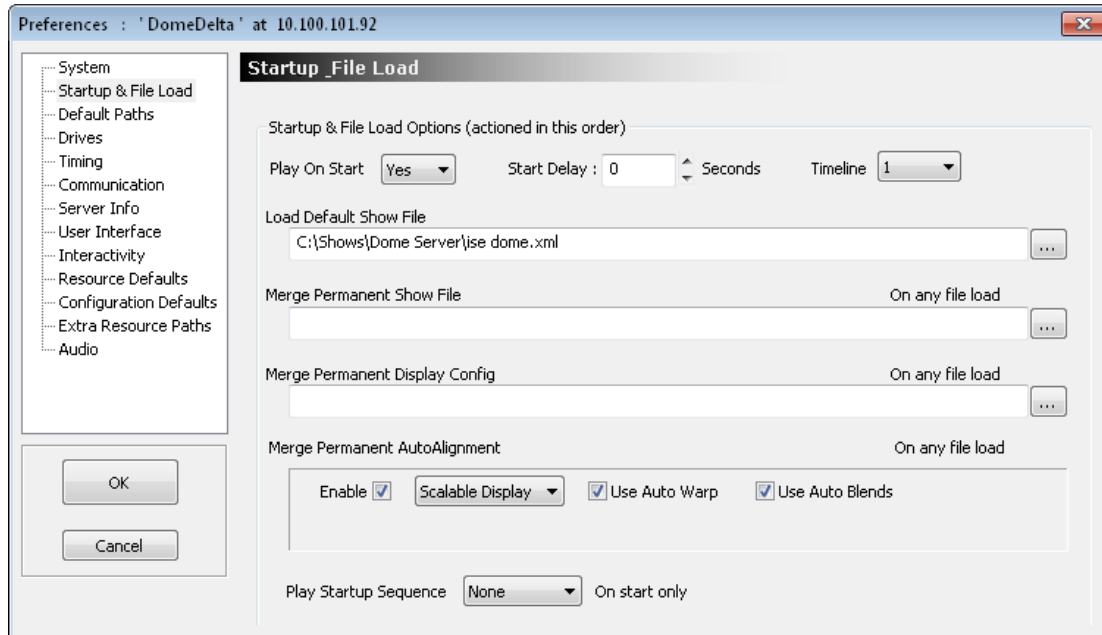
Preferences : 'DomeDelta' at 10.100.101.92

System
Startup & File Load
Default Paths
Drives
Timing
Communication
Server Info
User Interface
Interactivity
Resource Defaults
Configuration Defaults
Extra Resource Paths
Audio

OK

Cancel

Startup _File Load

Startup & File Load Options (actioned in this order)

Play On Start Yes

Start Delay : 0 Seconds

Timeline 1

Load Default Show File

C:\Shows\Dome Server\ise dome.xml

...

Merge Permanent Show File

On any file load

...

Merge Permanent Display Config

On any file load

...

Merge Permanent AutoAlignment

On any file load

Enable

Scalable Display

Use Auto Warp

Use Auto Blends

Play Startup Sequence None

On start only